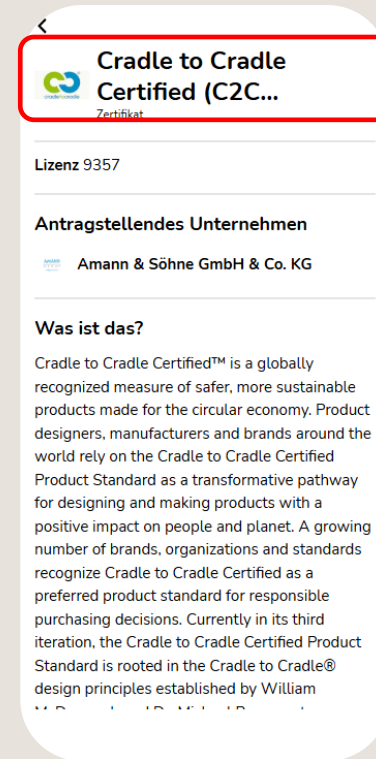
Cradle to Cradle Certified (C2C...

Zertifikat

Lizenz 9357

Antragstellendes Unternehmen

Amann & Söhne GmbH & Co. KG

Was ist das?

Cradle to Cradle Certified™ is a globally recognized measure of safer, more sustainable products made for the circular economy. Product designers, manufacturers and brands around the world rely on the Cradle to Cradle Certified Product Standard as a transformative pathway for designing and making products with a positive impact on people and planet. A growing number of brands, organizations and standards recognize Cradle to Cradle Certified as a preferred product standard for responsible purchasing decisions. Currently in its third iteration, the Cradle to Cradle Certified Product Standard is rooted in the Cradle to Cradle® design principles established by William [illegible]